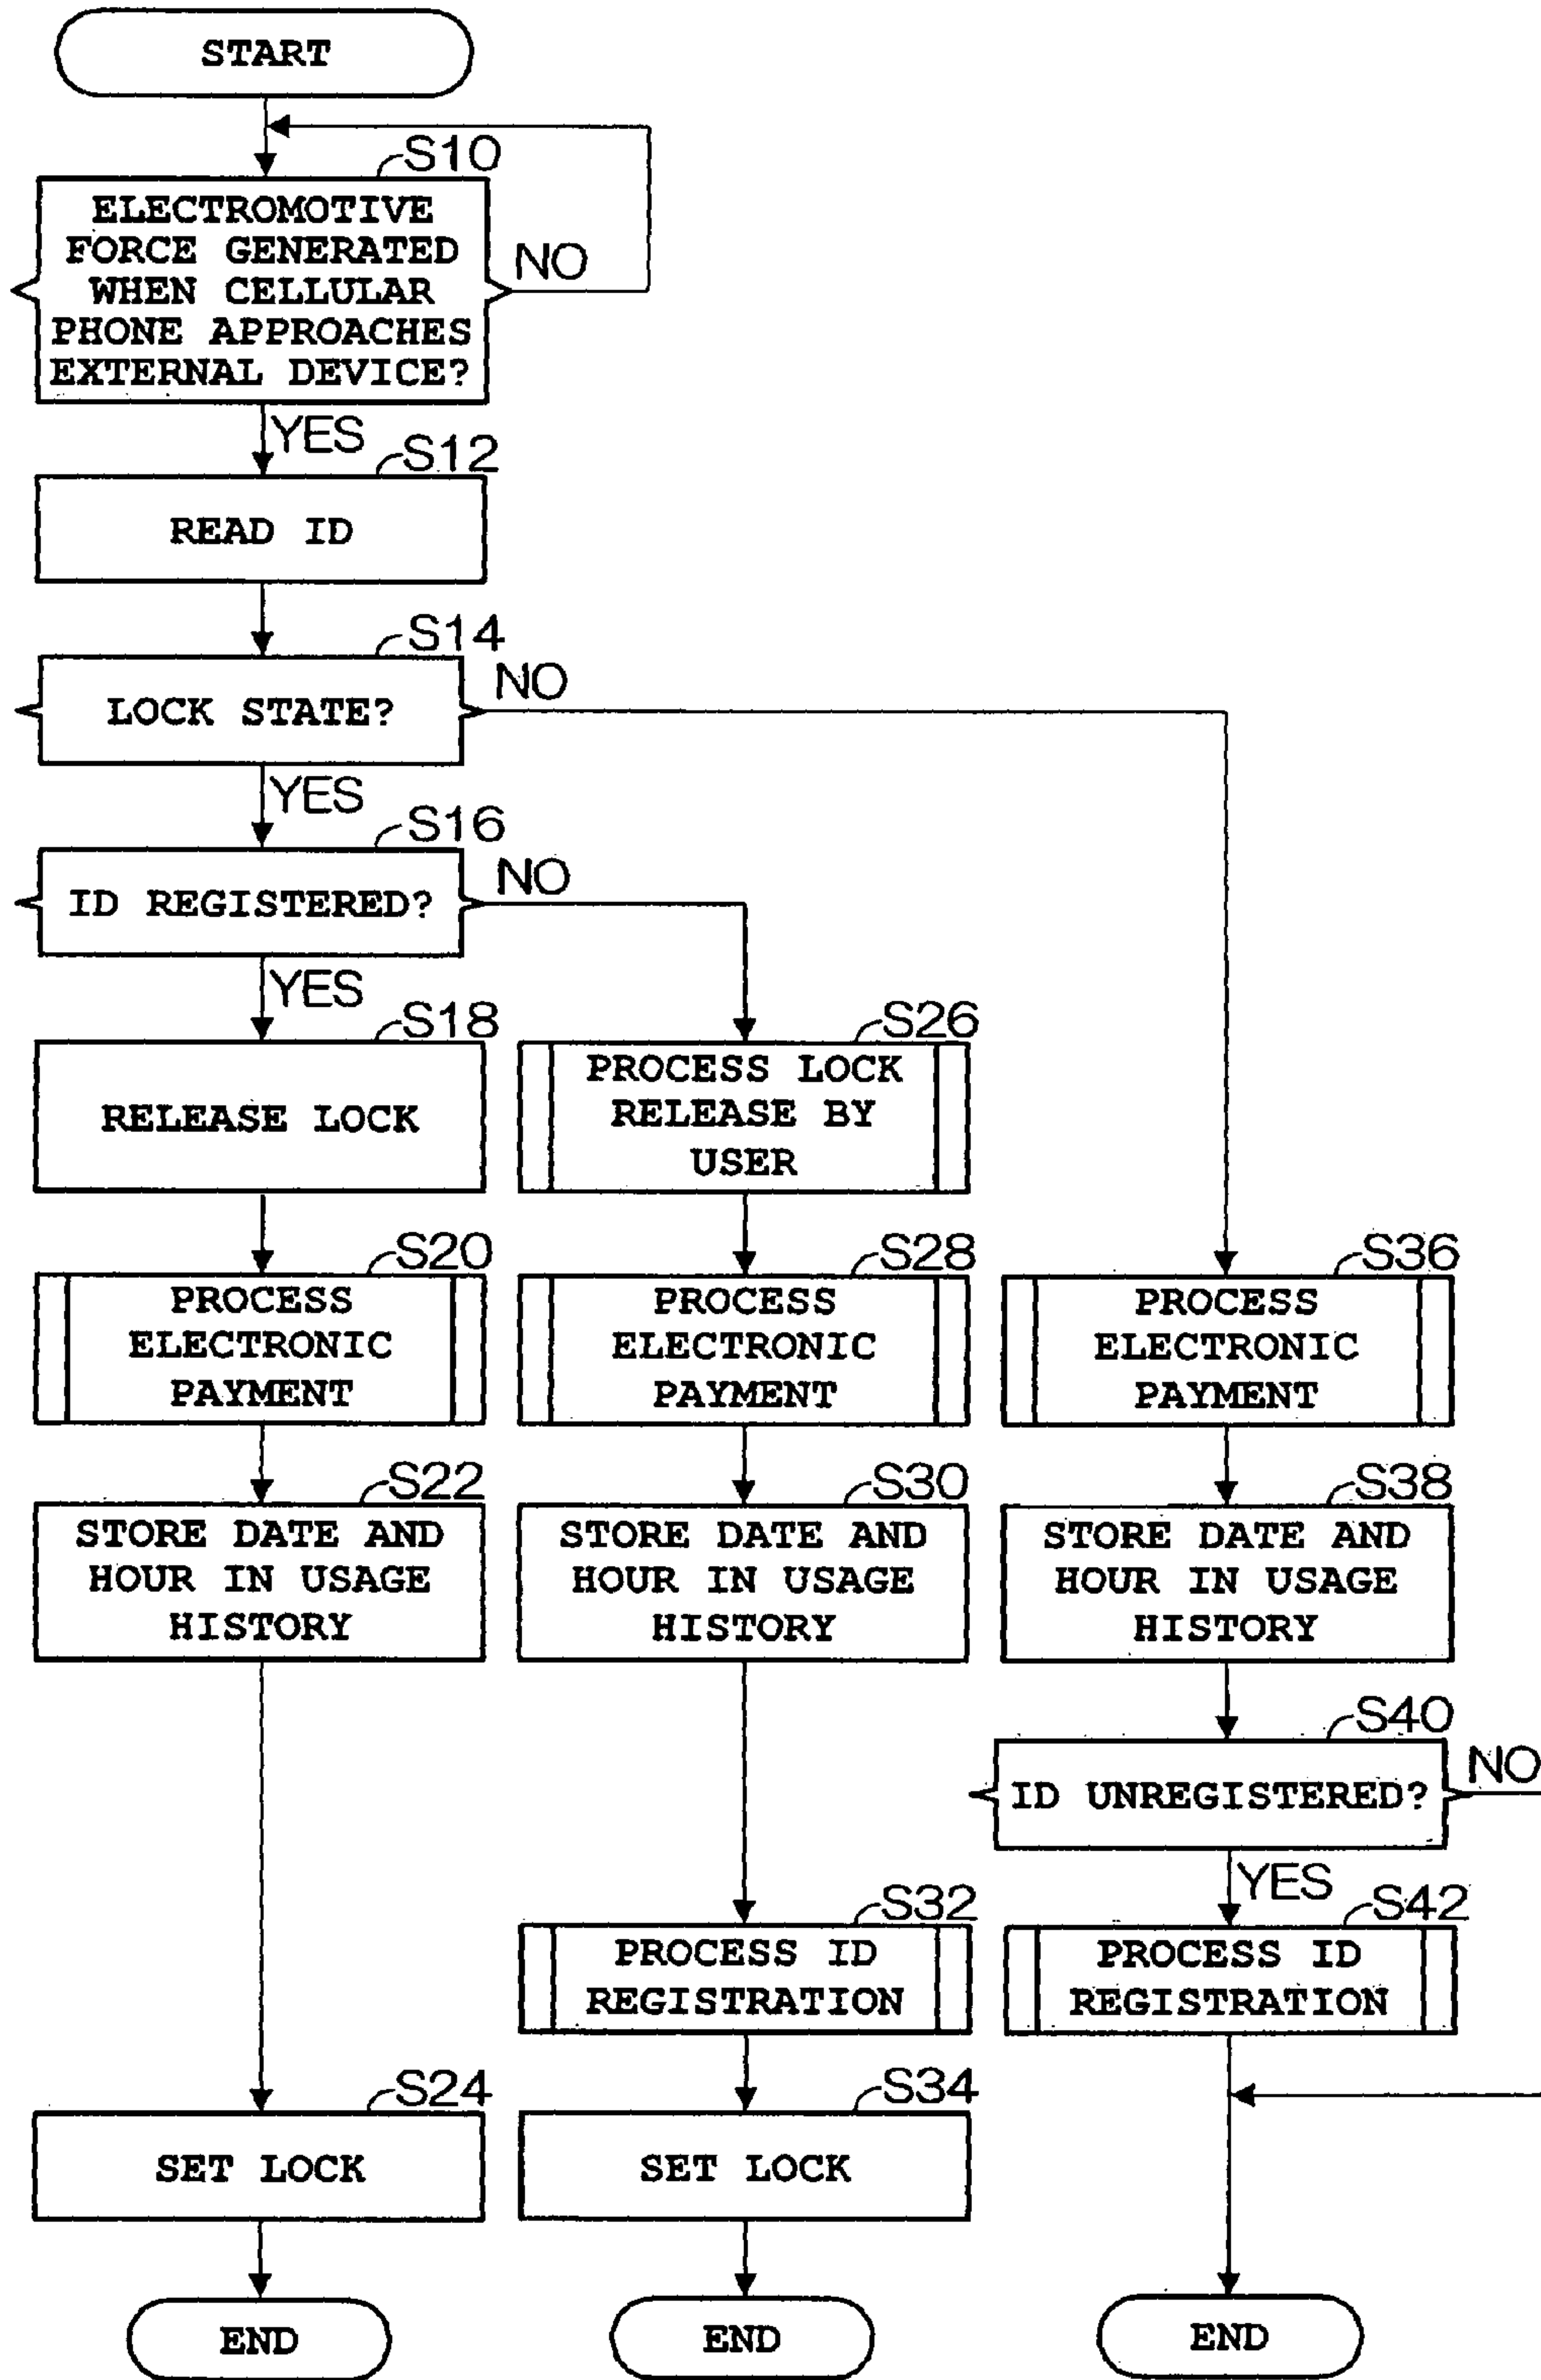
START

S10
ELECTROMOTIVE FORCE GENERATED WHEN CELLULAR PHONE APPROACHES EXTERNAL DEVICE?
NO
YES

S12
READ ID

S14
LOCK STATE?
NO
YES

S16
ID REGISTERED?
NO
YES

S18
RELEASE LOCK

S20
PROCESS ELECTRONIC PAYMENT

S22
STORE DATE AND HOUR IN USAGE HISTORY

S24
SET LOCK

END

S26
PROCESS LOCK RELEASE BY USER

S28
PROCESS ELECTRONIC PAYMENT

S30
STORE DATE AND HOUR IN USAGE HISTORY

S32
PROCESS ID REGISTRATION

S34
SET LOCK

END

S36
PROCESS ELECTRONIC PAYMENT

S38
STORE DATE AND HOUR IN USAGE HISTORY

S40
ID UNREGISTERED?
NO
YES

S42
PROCESS ID REGISTRATION

END